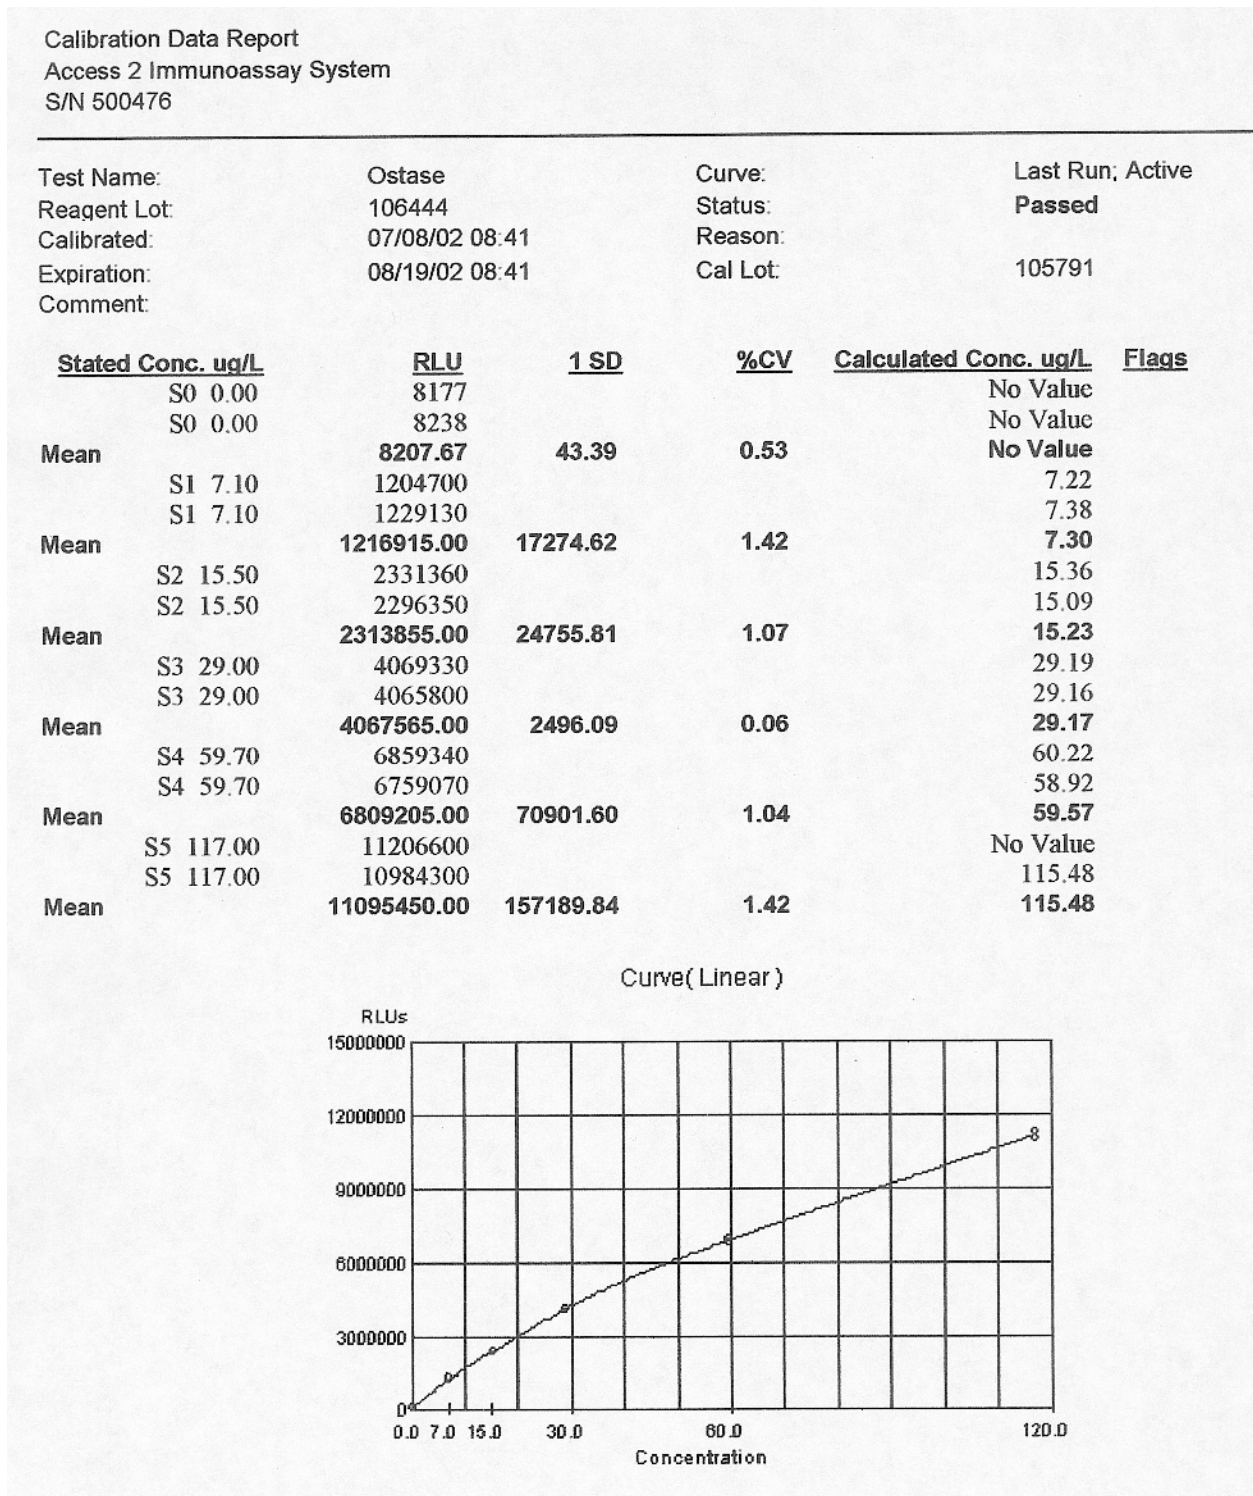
Calibration Data Report
Access 2 Immunoassay System
S/N 500476

| Test Name: | Ostase | Curve: | Last Run; Active |
|---|---|---|---|
| Reagent Lot: | 106444 | Status: | Passed |
| Calibrated: | 07/08/02 08:41 | Reason: | |
| Expiration: | 08/19/02 08:41 | Cal Lot: | 105791 |
| Comment: | | | |

| Stated Conc. ug/L | RLU | 1 SD | %CV | Calculated Conc. ug/L | Flags |
|---|---|---|---|---|---|
| S0 0.00 | 8177 | | | No Value | |
| S0 0.00 | 8238 | | | No Value | |
| Mean | 8207.67 | 43.39 | 0.53 | No Value | |
| S1 7.10 | 1204700 | | | 7.22 | |
| S1 7.10 | 1229130 | | | 7.38 | |
| Mean | 1216915.00 | 17274.62 | 1.42 | 7.30 | |
| S2 15.50 | 2331360 | | | 15.36 | |
| S2 15.50 | 2296350 | | | 15.09 | |
| Mean | 2313855.00 | 24755.81 | 1.07 | 15.23 | |
| S3 29.00 | 4069330 | | | 29.19 | |
| S3 29.00 | 4065800 | | | 29.16 | |
| Mean | 4067565.00 | 2496.09 | 0.06 | 29.17 | |
| S4 59.70 | 6859340 | | | 60.22 | |
| S4 59.70 | 6759070 | | | 58.92 | |
| Mean | 6809205.00 | 70901.60 | 1.04 | 59.57 | |
| S5 117.00 | 11206600 | | | No Value | |
| S5 117.00 | 10984300 | | | 115.48 | |
| Mean | 11095450.00 | 157189.84 | 1.42 | 115.48 | |

Curve( Linear )

RLUs
15000000
12000000
9000000
6000000
3000000
0
0.0 7.0 15.0 30.0 60.0 120.0
Concentration